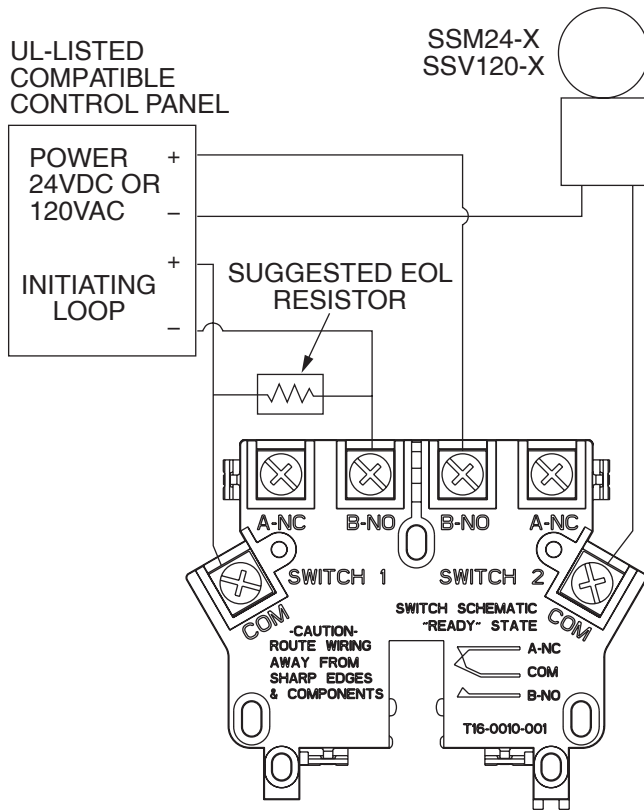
UL-LISTED COMPATIBLE CONTROL PANEL

SSM24-X
SSV120-X

POWER 24VDC OR 120VAC
+
–

INITIATING LOOP
+
–

SUGGESTED EOL RESISTOR

A-NC
B-NO
B-NO
A-NC

SWITCH 1
SWITCH 2

COM
COM

-CAUTION-
ROUTE WIRING AWAY FROM SHARP EDGES & COMPONENTS

SWITCH SCHEMATIC "READY" STATE
A-NC
COM
B-NO

T16-0010-001